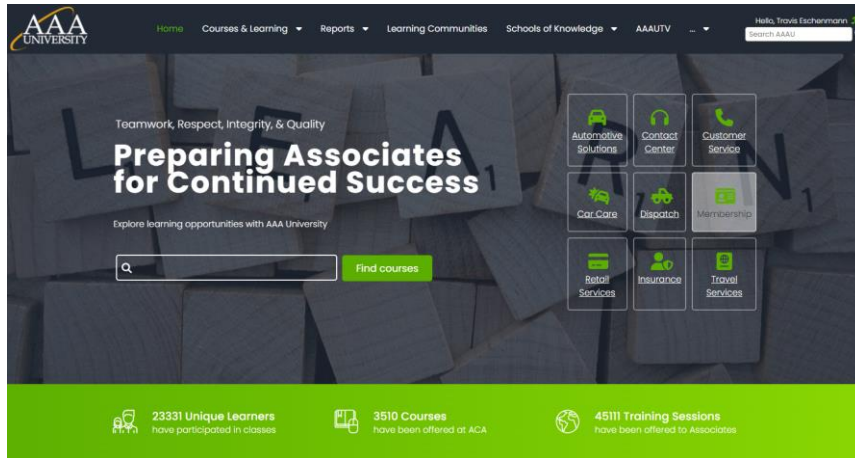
AAA UNIVERSITY

Home Courses & Learning Reports Learning Communities Schools of Knowledge AAAUTV ...

Hello, Travis Eschenmann

Search AAAU

Teamwork, Respect, Integrity, & Quality

Preparing Associates for Continued Success

Explore learning opportunities with AAA University

Find courses

Automotive Solutions

Contact Center

Customer Service

Car Care

Dispatch

Membership

Retail Services

Insurance

Travel Services

23331 Unique Learners
have participated in classes

3510 Courses
have been offered at ACA

45111 Training Sessions
have been offered to Associates